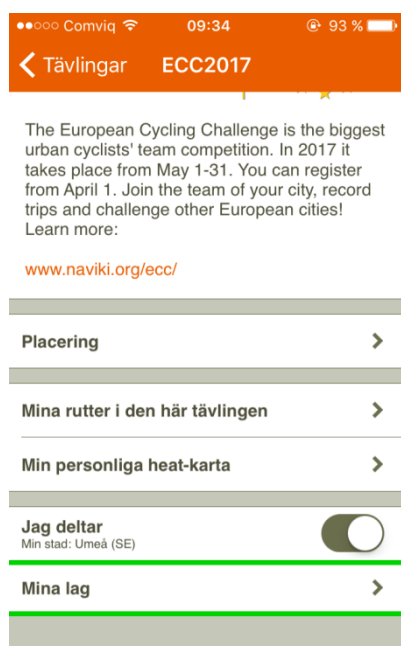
●●○○○ Comviq 09:34 93 %

Tävlingar ECC2017

The European Cycling Challenge is the biggest urban cyclists' team competition. In 2017 it takes place from May 1-31. You can register from April 1. Join the team of your city, record trips and challenge other European cities! Learn more:

www.naviki.org/ecc/

Placering

Mina rutter i den här tävlingen

Min personliga heat-karta

Jag deltar
Min stad: Umeå (SE)

Mina lag